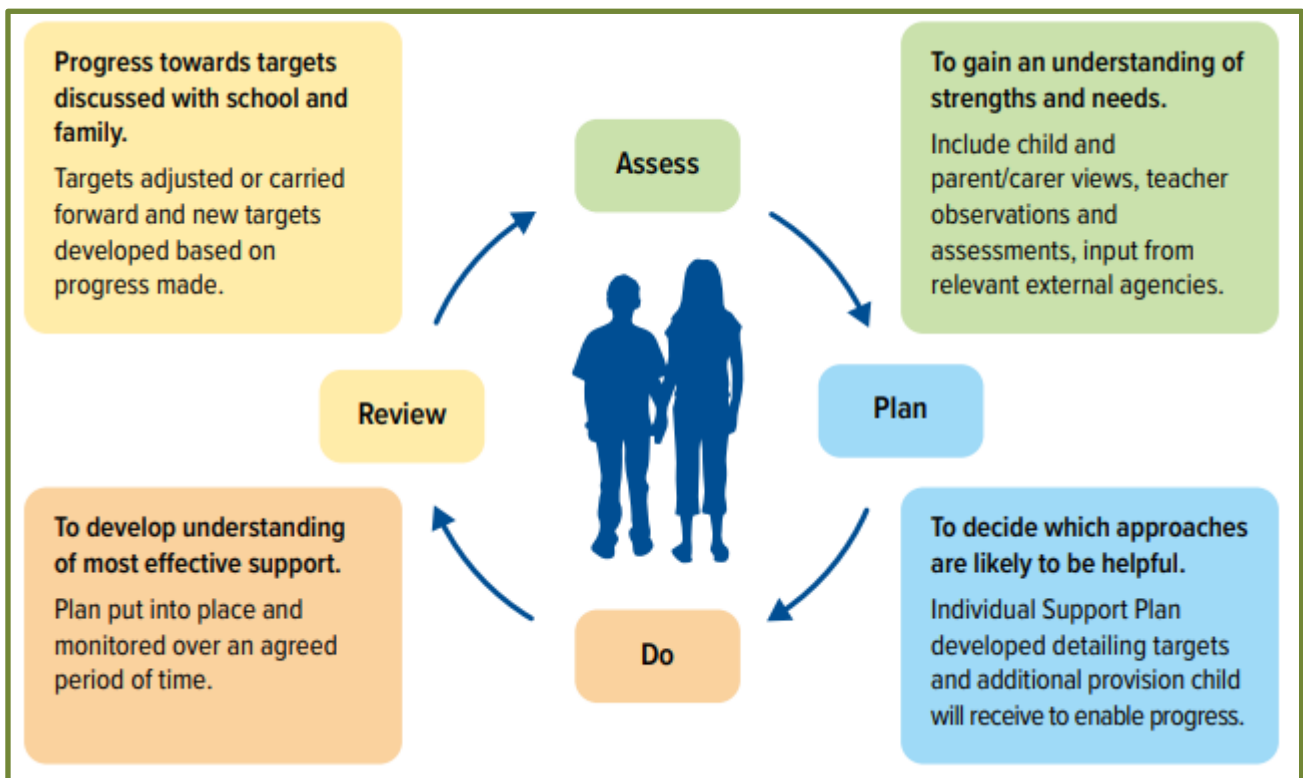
Progress towards targets discussed with school and family.

Targets adjusted or carried forward and new targets developed based on progress made.

Assess

To gain an understanding of strengths and needs.

Include child and parent/carer views, teacher observations and assessments, input from relevant external agencies.

Review

Plan

To develop understanding of most effective support.

Plan put into place and monitored over an agreed period of time.

Do

To decide which approaches are likely to be helpful.

Individual Support Plan developed detailing targets and additional provision child will receive to enable progress.